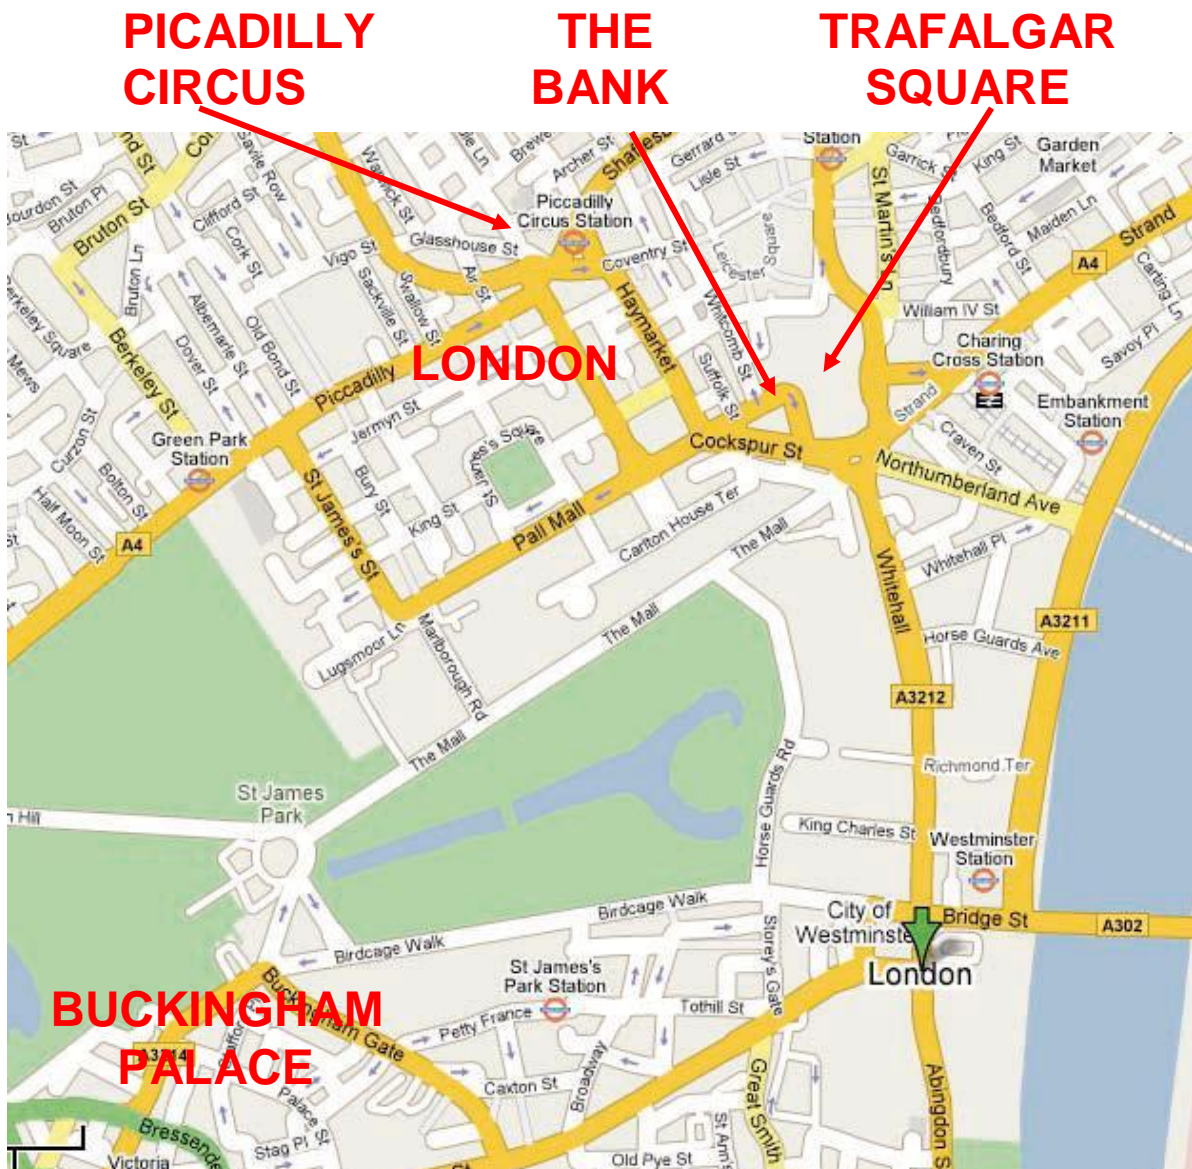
PICADILLY CIRCUS

THE BANK

TRAFALGAR SQUARE

LONDON

BUCKINGHAM PALACE

Piccadilly Circus Station
Glasshouse St
Coventry St
Leicester Square
Haymarket
Whitcomb St
Suffolk St
Gerrard St
Lisle St
Archer St
Brewer St
Shaftesbury
Warwick St
Savile Row
Bruton St
Bruton Pl
Bourdon St
Clifford St
Cork St
Vigo St
Sackville St
Swallow St
Air St
Bruton Ln
Berkeley Square
Berkeley St
Albemarle St
Dover St
Old Bond St
Piccadilly
Jermyn St
Green Park Station
Curzon St
Bolton St
Half Moon St
A4
St James's St
Bury St
King St
St James's Square
Duke of York St
Pall Mall
Cockspur St
Carlton House Ter
The Mall
Lugsmoor Ln
Marlborough Rd
St James Park
Station
Garrick St
King St
Garden Market
St Martin's Ln
Bedfordbury
Bedford St
Maiden Ln
Strand
A4
Chandos Pl
William IV St
Charing Cross Station
Savoy Pl
Carting Ln
Embankment Station
Strand
Craven St
Northumberland Ave
Whitehall Pl
Whitehall
A3211
Horse Guards Ave
A3212
Richmond Ter
Horse Guards Rd
King Charles St
Westminster Station
Birdcage Walk
City of Westminster
Bridge St
A302
London
St James's Park Station
Petty France
Tothill St
Storey's Gate
Buckingham Gate
A3214
Caxton St
Broadway
Great Smith
Palace St
Stag Pl
Bressenden
Victoria
Old Pye St
St Ann's
Abingdon St